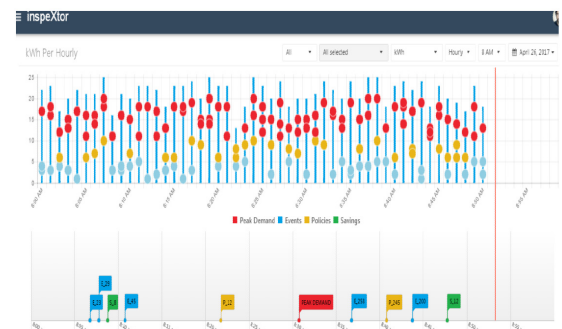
inspeXtor

kWh Per Hourly

All

All selected

kWh

Hourly

8 AM

April 26, 2017

25
20
15
10
5
0

8:00 AM
8:05 AM
8:10 AM
8:15 AM
8:20 AM
8:25 AM
8:30 AM
8:35 AM
8:40 AM
8:45 AM
8:50 AM
8:55 AM

Peak Demand
Events
Policies
Savings

E_05
E_03
S_8
E_45
P_12
PEAK DEMAND
E_233
P_245
E_233
S_12